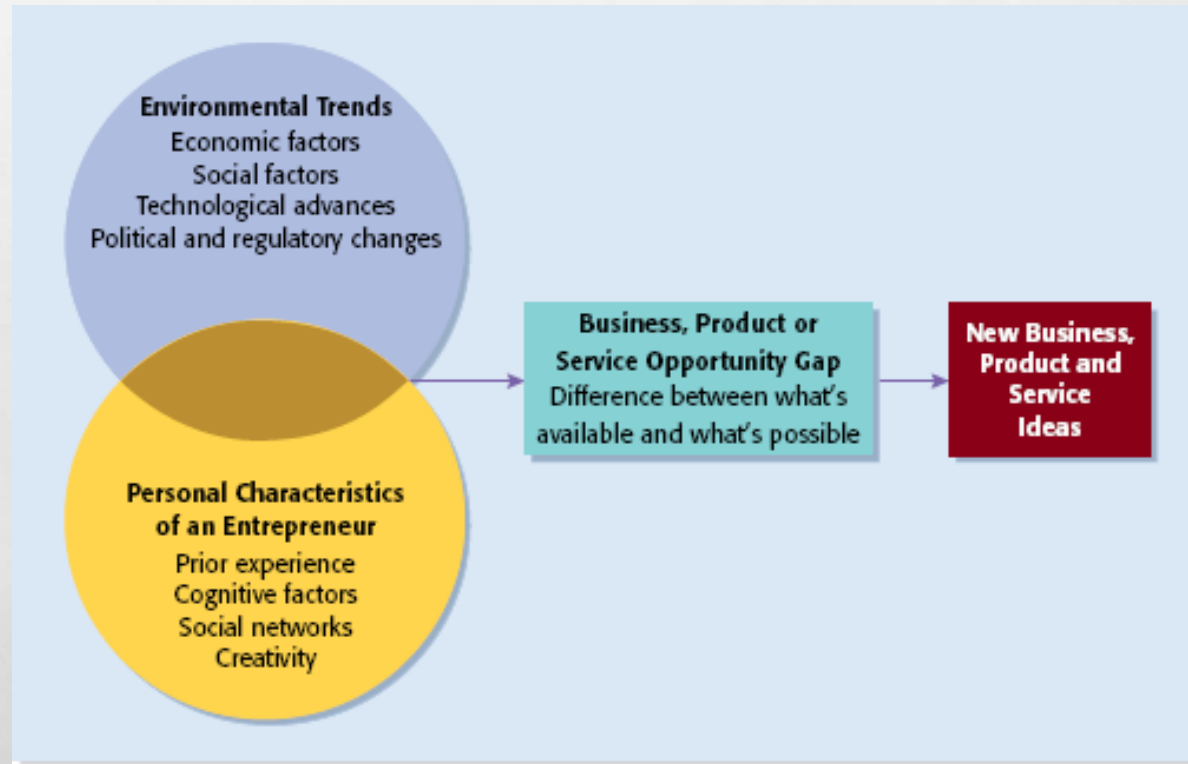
Environmental Trends
Economic factors
Social factors
Technological advances
Political and regulatory changes

Personal Characteristics of an Entrepreneur
Prior experience
Cognitive factors
Social networks
Creativity

Business, Product or Service Opportunity Gap
Difference between what's available and what's possible

New Business, Product and Service Ideas